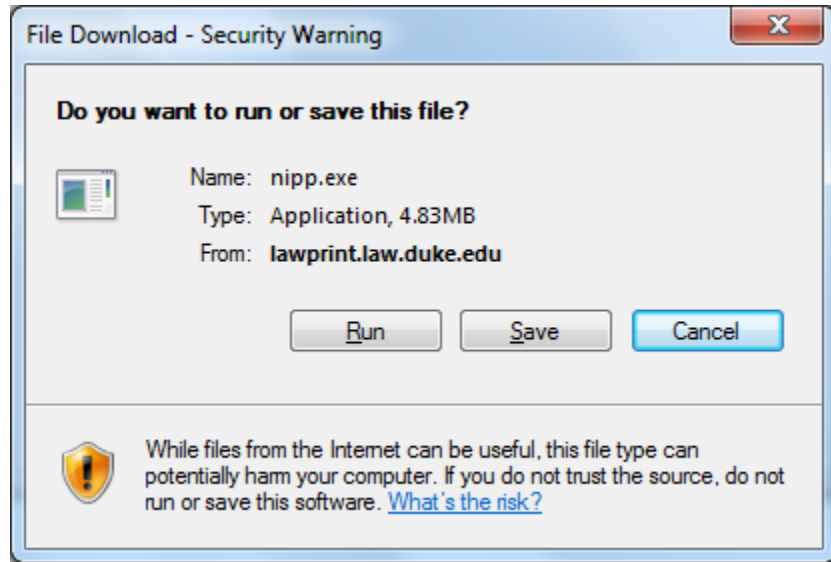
File Download - Security Warning

X

Do you want to run or save this file?

Name: nipp.exe
Type: Application, 4.83MB
From: lawprint.law.duke.edu

Run
Save
Cancel

While files from the Internet can be useful, this file type can potentially harm your computer. If you do not trust the source, do not run or save this software. What's the risk?